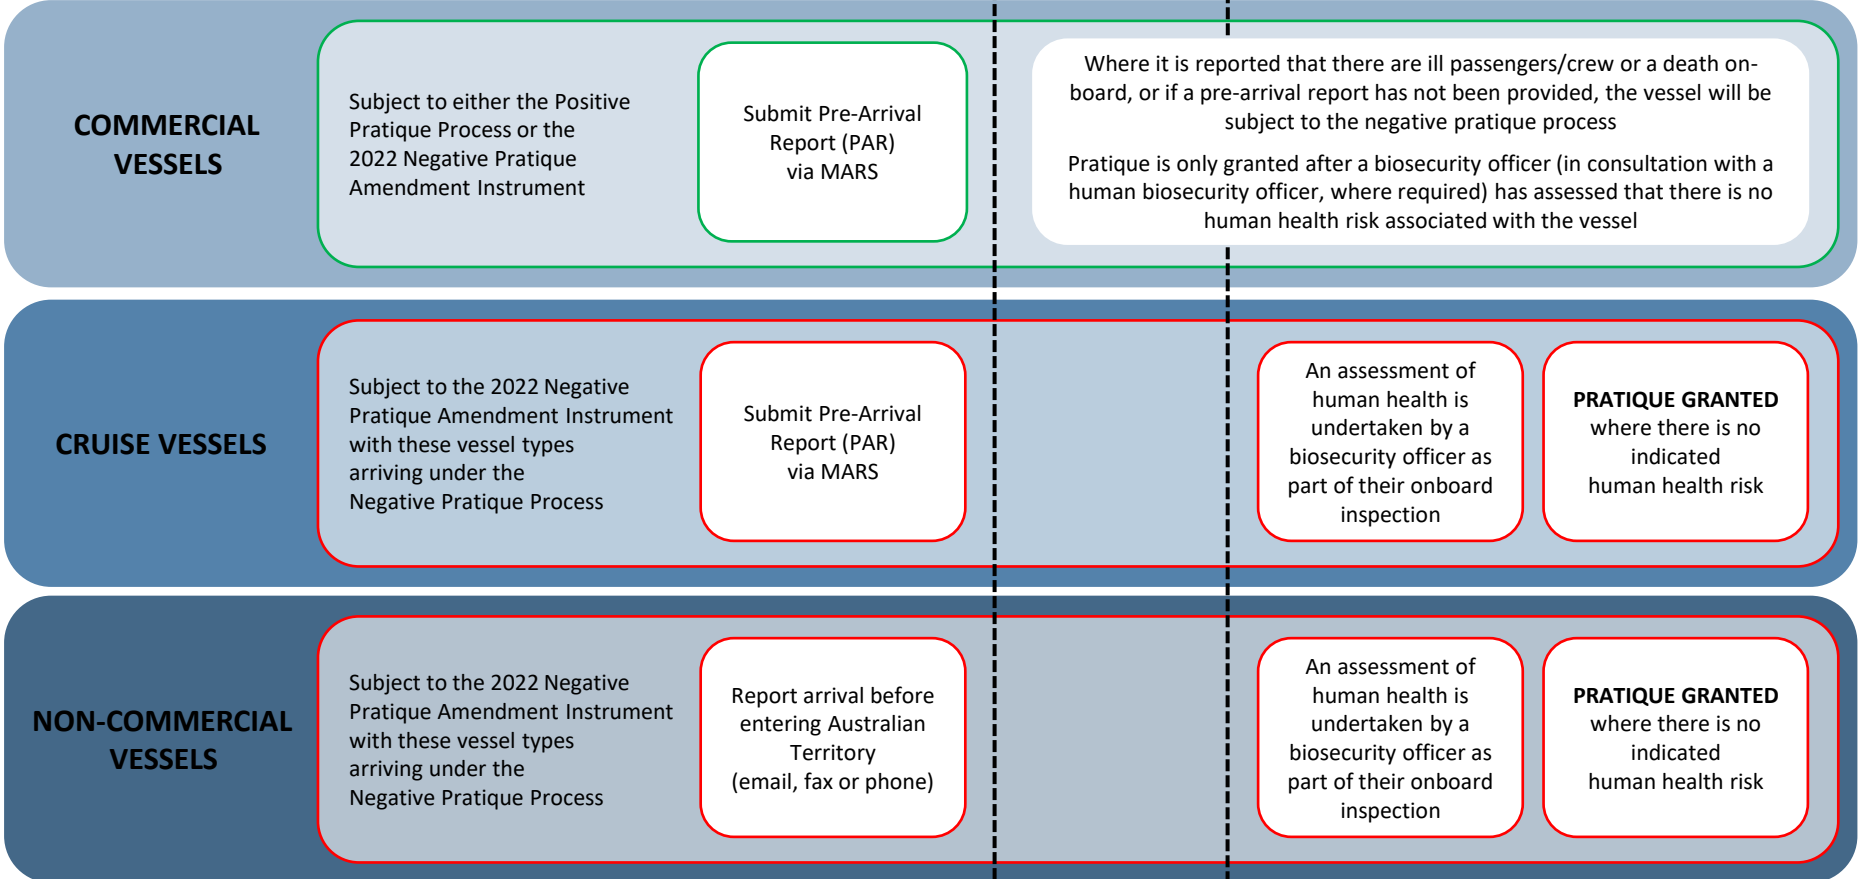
COMMERCIAL VESSELS

Subject to either the Positive Pratique Process or the 2022 Negative Pratique Amendment Instrument

Submit Pre-Arrival Report (PAR) via MARS

Where it is reported that there are ill passengers/crew or a death on-board, or if a pre-arrival report has not been provided, the vessel will be subject to the negative pratique process

Pratique is only granted after a biosecurity officer (in consultation with a human biosecurity officer, where required) has assessed that there is no human health risk associated with the vessel

CRUISE VESSELS

Subject to the 2022 Negative Pratique Amendment Instrument with these vessel types arriving under the Negative Pratique Process

Submit Pre-Arrival Report (PAR) via MARS

An assessment of human health is undertaken by a biosecurity officer as part of their onboard inspection

PRATIQUE GRANTED where there is no indicated human health risk

NON-COMMERCIAL VESSELS

Subject to the 2022 Negative Pratique Amendment Instrument with these vessel types arriving under the Negative Pratique Process

Report arrival before entering Australian Territory (email, fax or phone)

An assessment of human health is undertaken by a biosecurity officer as part of their onboard inspection

PRATIQUE GRANTED where there is no indicated human health risk